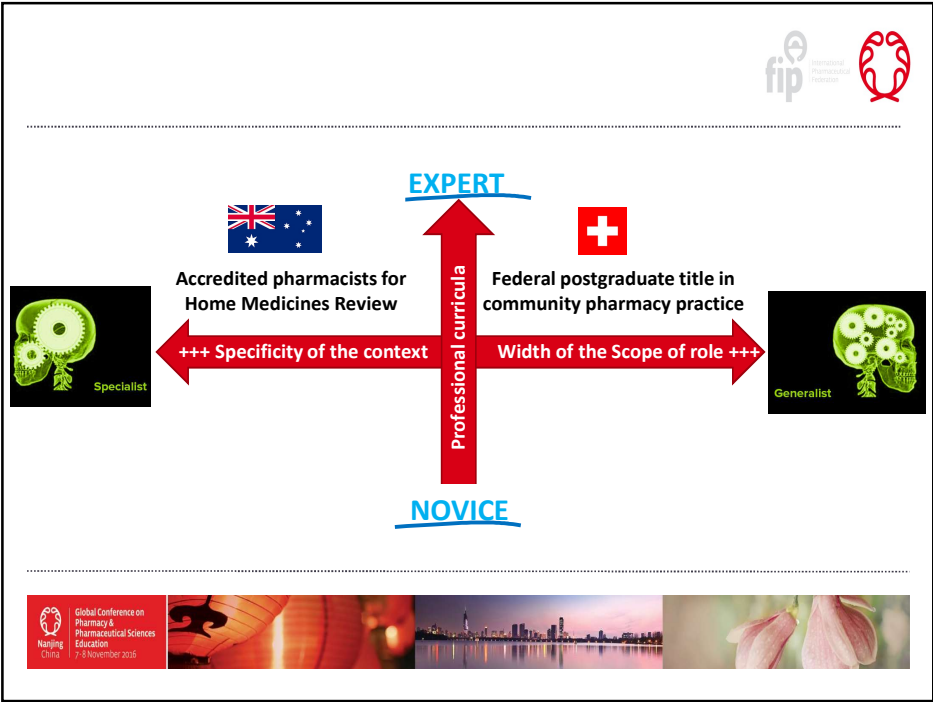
fip International Pharmaceutical Federation

EXPERT

Accredited pharmacists for Home Medicines Review

Federal postgraduate title in community pharmacy practice

Specialist

+++ Specificity of the context

Professional curricula

Width of the Scope of role +++

Generalist

NOVICE

Nanjing China

Global Conference on Pharmacy & Pharmaceutical Sciences Education
7-8 November 2016